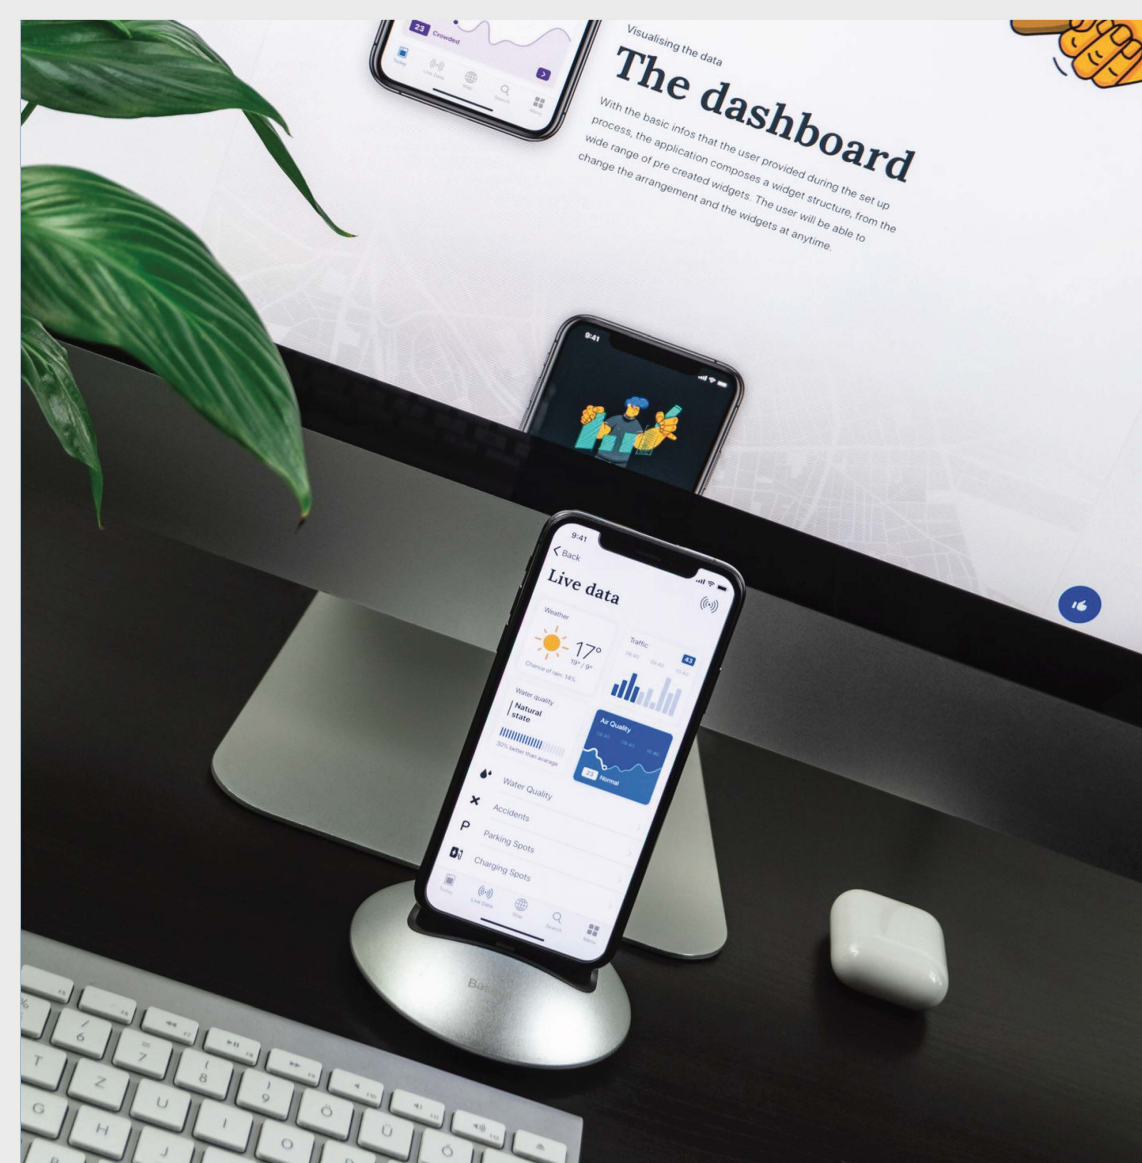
23 Crowded

Visualising the data

The dashboard

With the basic infos that the user provided during the set up process, the application composes a widget structure, from the wide range of pre created widgets. The user will be able to change the arrangement and the widgets at anytime.

9:41

9:41

< Back

Live data

Weather

17°

19° / 9°

Chance of rain: 14%

Traffic

43

Water quality

Natural state

30% better than average

Air Quality

23 Normal

Water Quality

Accidents

Parking Spots

Charging Spots

Live Data

Search

Menu

16